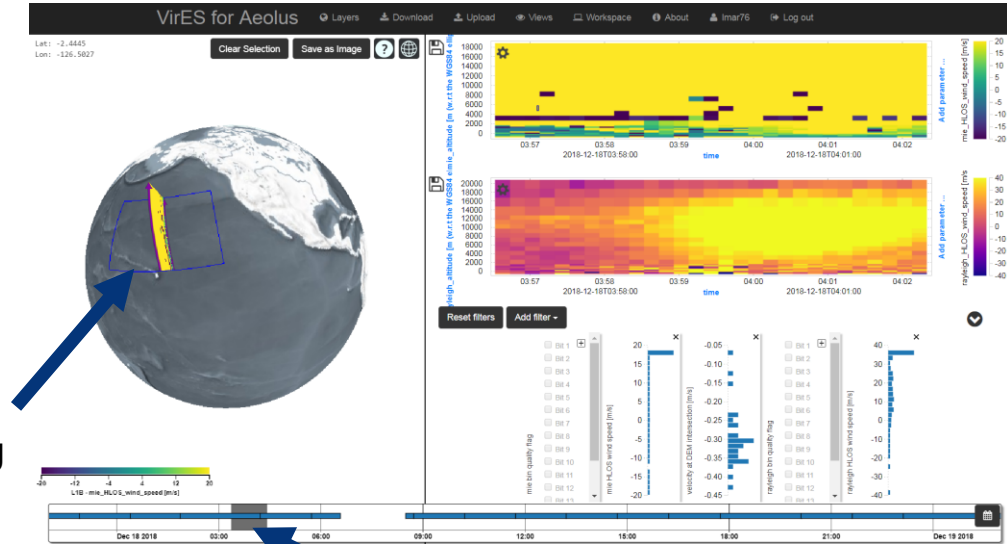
VirES for Aeolus Layers Download Upload Views Workspace About lmar76 Log out

Lat: -2.4445
Lon: -126.5027

Clear Selection Save as Image ?

mie_altitude [m (w.r.t the WGS84 e

18000
16000
14000
12000
10000
8000
6000
4000
2000
0

03:57 03:58 03:59 04:00 04:01 04:02
2018-12-18T03:58:00 time 2018-12-18T04:01:00

Add parameter ...

mie_HLOS_wind_speed [m/s]
20
15
10
5
0
-5
-10
-15
-20

rayleigh_altitude [m (w.r.t the WGS84 e

20000
18000
16000
14000
12000
10000
8000
6000
4000
2000
0

03:57 03:58 03:59 04:00 04:01 04:02
2018-12-18T03:58:00 time 2018-12-18T04:01:00

Add parameter ...

rayleigh_HLOS_wind_speed [m/s]
40
30
20
10
0
-10
-20
-30
-40

Reset filters Add filter

mie bin quality flag
Bit 1
Bit 2
Bit 3
Bit 4
Bit 5
Bit 6
Bit 7
Bit 8
Bit 9
Bit 10
Bit 11
Bit 12
Bit 13

mie HLOS wind speed [m/s]
20
15
10
5
0
-5
-10
-15
-20

velocity at DEM intersection [m/s]
-0.05
-0.10
-0.15
-0.20
-0.25
-0.30
-0.35
-0.40
-0.45

rayleigh bin quality flag
Bit 1
Bit 2
Bit 3
Bit 4
Bit 5
Bit 6
Bit 7
Bit 8
Bit 9
Bit 10
Bit 11
Bit 12
Bit 13

rayleigh HLOS wind speed [m/s]
40
30
20
10
0
-10
-20
-30
-40

-20 -12 -4 4 12 20
L1B - mie_HLOS_wind_speed [m/s]

Dec 18 2018 03:00 06:00 09:00 12:00 15:00 18:00 21:00 Dec 19 2018